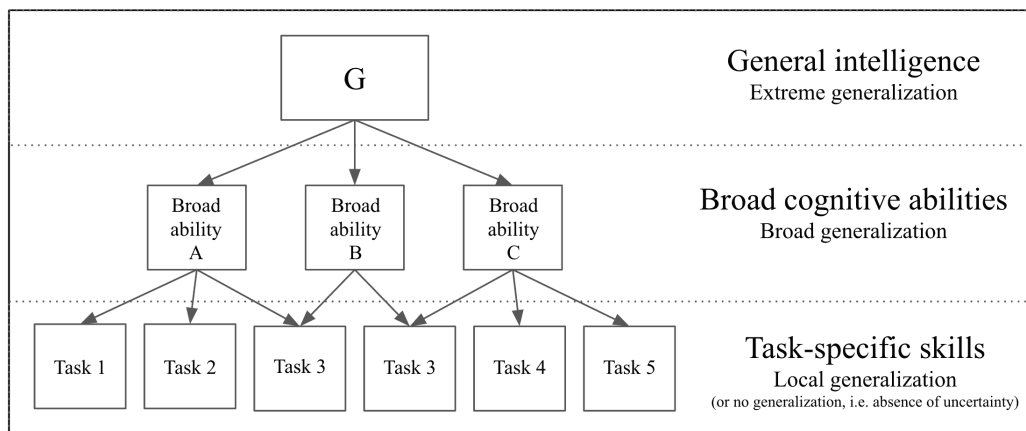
G

General intelligence
Extreme generalization

Broad ability A

Broad ability B

Broad ability C

Broad cognitive abilities
Broad generalization

Task 1

Task 2

Task 3

Task 3

Task 4

Task 5

Task-specific skills
Local generalization
(or no generalization, i.e. absence of uncertainty)